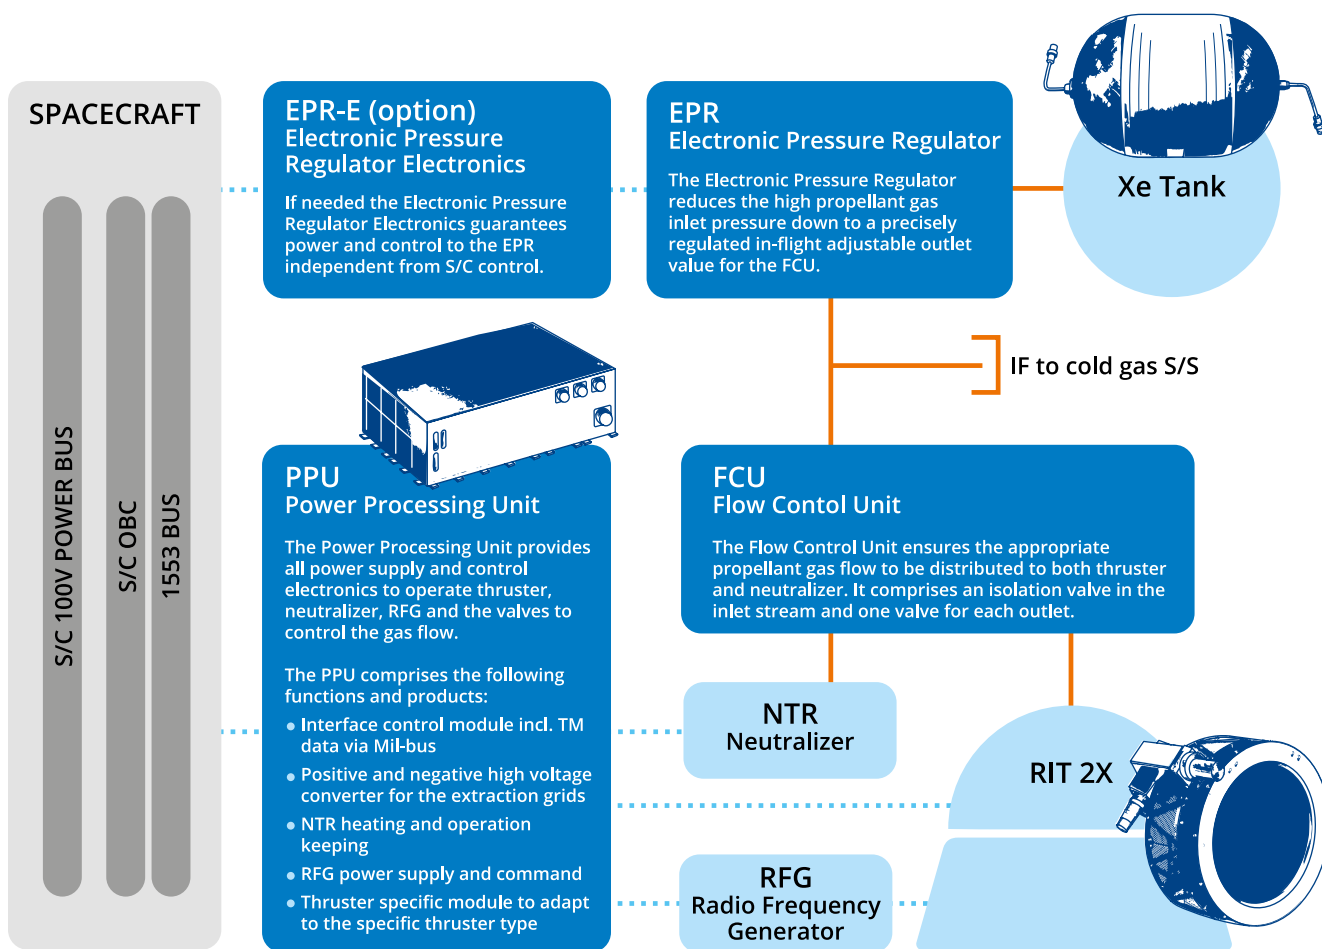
SPACECRAFT

S/C 100V POWER BUS

S/C OBC

1553 BUS

EPR-E (option)
Electronic Pressure Regulator Electronics

If needed the Electronic Pressure Regulator Electronics guarantees power and control to the EPR independent from S/C control.

EPR
Electronic Pressure Regulator

The Electronic Pressure Regulator reduces the high propellant gas inlet pressure down to a precisely regulated in-flight adjustable outlet value for the FCU.

Xe Tank

IF to cold gas S/S

PPU
Power Processing Unit

The Power Processing Unit provides all power supply and control electronics to operate thruster, neutralizer, RFG and the valves to control the gas flow.

The PPU comprises the following functions and products:

• Interface control module incl. TM data via Mil-bus
• Positive and negative high voltage converter for the extraction grids
• NTR heating and operation keeping
• RFG power supply and command
• Thruster specific module to adapt to the specific thruster type

FCU
Flow Contol Unit

The Flow Control Unit ensures the appropriate propellant gas flow to be distributed to both thruster and neutralizer. It comprises an isolation valve in the inlet stream and one valve for each outlet.

NTR
Neutralizer

RIT 2X

RFG
Radio Frequency Generator